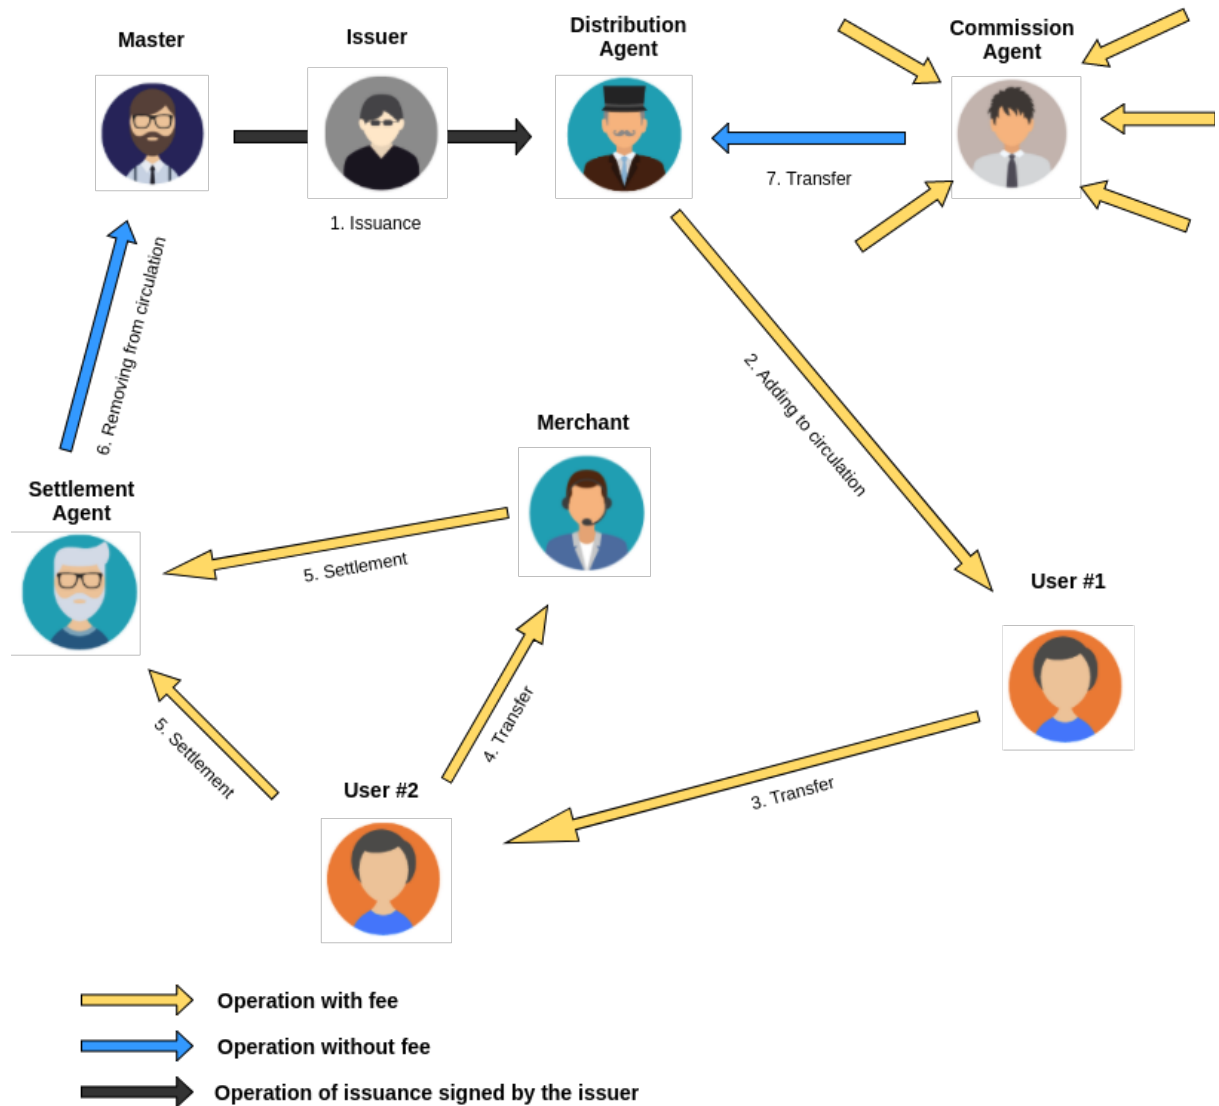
Master

Issuer

Distribution Agent

Commission Agent

1. Issuance

7. Transfer

6. Removing from circulation

2. Adding to circulation

Merchant

Settlement Agent

5. Settlement

User #1

5. Settlement

4. Transfer

User #2

3. Transfer

Operation with fee

Operation without fee

Operation of issuance signed by the issuer